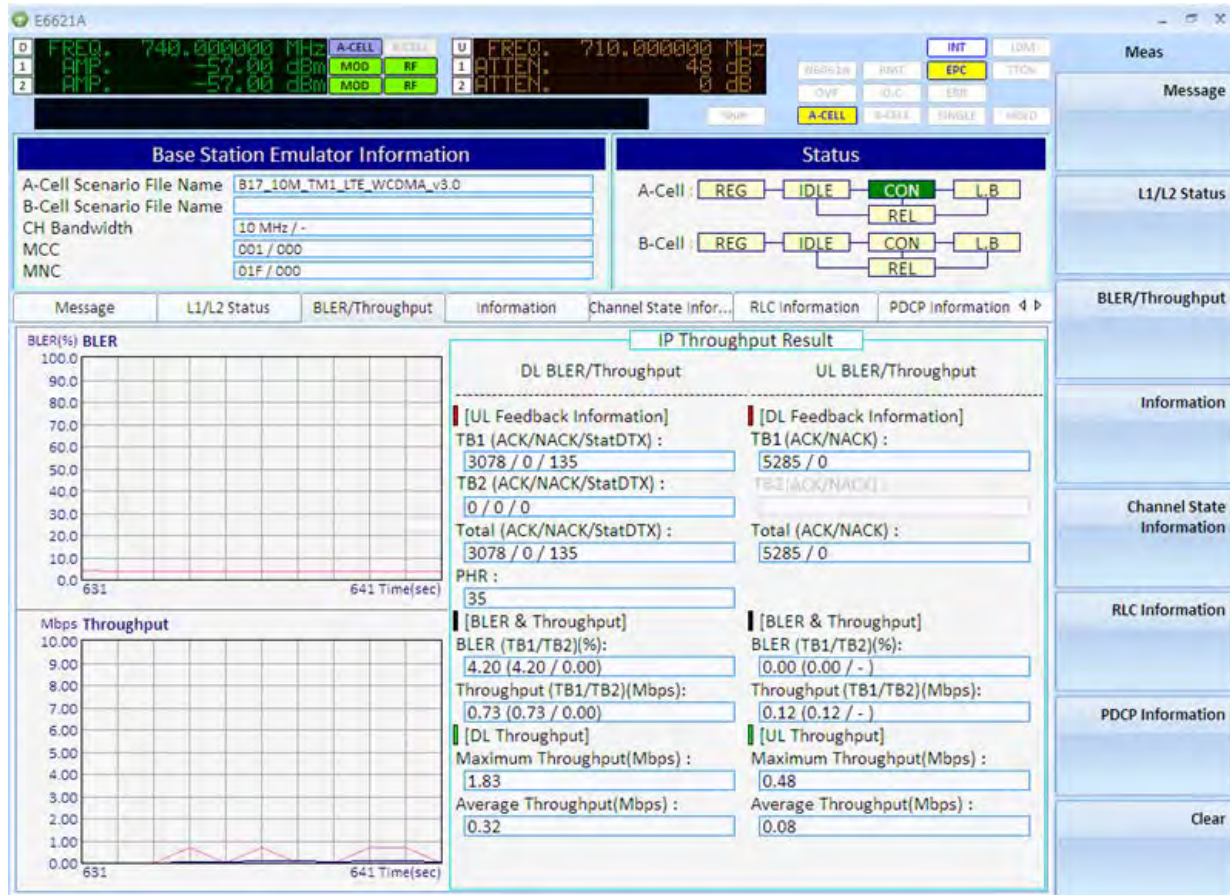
E6621A

D FREQ. 740.000000 MHz A-CELL B-CELL
1 AMP. -57.00 dBm MOD RF
2 AMP. -57.00 dBm MOD RF

U FREQ. 710.000000 MHz
1 ATTEN. 48 dB
2 ATTEN. 0 dB

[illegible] RMT INT LDM
OVF I.Q.C EPC TTCN
Stop ERR
A-CELL B-CELL SINGLE MBED

Meas

Message

Base Station Emulator Information
A-Cell Scenario File Name B17_10M_TM1_LTE_WCDMA_v3.0
B-Cell Scenario File Name
CH Bandwidth 10 MHz / -
MCC 001 / 000
MNC 01F / 000

Status
A-Cell : REG IDLE CON L.B REL
B-Cell : REG IDLE CON L.B REL

L1/L2 Status

Message | L1/L2 Status | BLER/Throughput | Information | Channel State Infor... | RLC Information | PDCP Information

BLER/Throughput

BLER(%) BLER
100.0 90.0 80.0 70.0 60.0 50.0 40.0 30.0 20.0 10.0 0.0
631 641 Time(sec)

IP Throughput Result
DL BLER/Throughput
UL BLER/Throughput

[UL Feedback Information]
TB1 (ACK/NACK/StatDTX) :
3078 / 0 / 135
TB2 (ACK/NACK/StatDTX) :
0 / 0 / 0
Total (ACK/NACK/StatDTX) :
3078 / 0 / 135
PHR :
35

[DL Feedback Information]
TB1 (ACK/NACK) :
5285 / 0
TB2 (ACK/NACK) :
Total (ACK/NACK) :
5285 / 0

Information

Channel State Information

Mbps Throughput
10.00 9.00 8.00 7.00 6.00 5.00 4.00 3.00 2.00 1.00 0.00
631 641 Time(sec)

[BLER & Throughput]
BLER (TB1/TB2)(%):
4.20 (4.20 / 0.00)
Throughput (TB1/TB2)(Mbps):
0.73 (0.73 / 0.00)
[DL Throughput]
Maximum Throughput(Mbps) :
1.83
Average Throughput(Mbps) :
0.32

[BLER & Throughput]
BLER (TB1/TB2)(%):
0.00 (0.00 / - )
Throughput (TB1/TB2)(Mbps):
0.12 (0.12 / - )
[UL Throughput]
Maximum Throughput(Mbps) :
0.48
Average Throughput(Mbps) :
0.08

RLC Information

PDCP Information

Clear